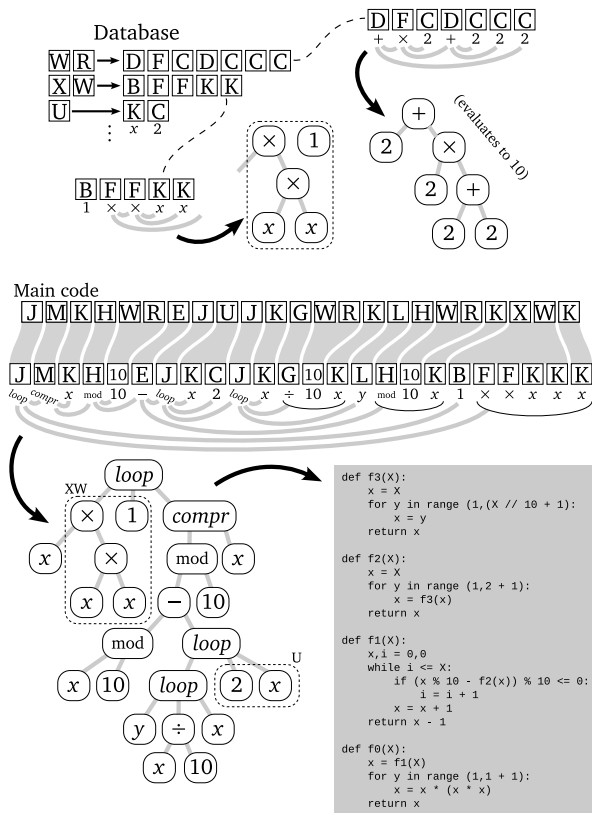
Database

WR → DFCDCCC
XW → BFFKK
U → KC
⋮ $x$ 2

DFCDCCC
+ × 2 + 2 2 2

+
2 ×
2 +
2 2

(evaluates to 10)

BFFKK
1 × × $x$ $x$

× 1
×
$x$ $x$

Main code

JMKHWREJUJKGWRKLHWRKXWK

J M K H 10 E J K C J K G 10 K L H 10 K B F F K K K
loop compr $x$ mod 10 − loop $x$ 2 loop $x$ ÷ 10 $x$ $y$ mod 10 $x$ 1 × × $x$ $x$ $x$

loop
XW
× 1
compr
$x$
×
mod $x$
$x$ $x$
− 10
mod
loop
U
$x$ 10
loop
2 $x$
$y$ ÷ $x$
$x$ 10

def f3(X):
    x = X
    for y in range (1,(X // 10 + 1):
        x = y
    return x

def f2(X):
    x = X
    for y in range (1,2 + 1):
        x = f3(x)
    return x

def f1(X):
    x,i = 0,0
    while i <= X:
        if (x % 10 - f2(x)) % 10 <= 0:
            i = i + 1
        x = x + 1
    return x - 1

def f0(X):
    x = f1(X)
    for y in range (1,1 + 1):
        x = x * (x * x)
    return x